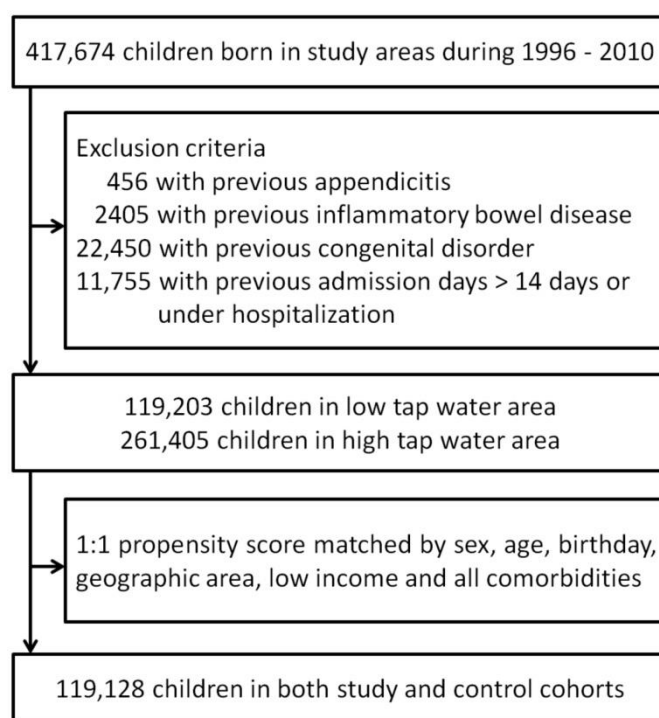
417,674 children born in study areas during 1996 - 2010

Exclusion criteria
456 with previous appendicitis
2405 with previous inflammatory bowel disease
22,450 with previous congenital disorder
11,755 with previous admission days > 14 days or under hospitalization

119,203 children in low tap water area
261,405 children in high tap water area

1:1 propensity score matched by sex, age, birthday, geographic area, low income and all comorbidities

119,128 children in both study and control cohorts